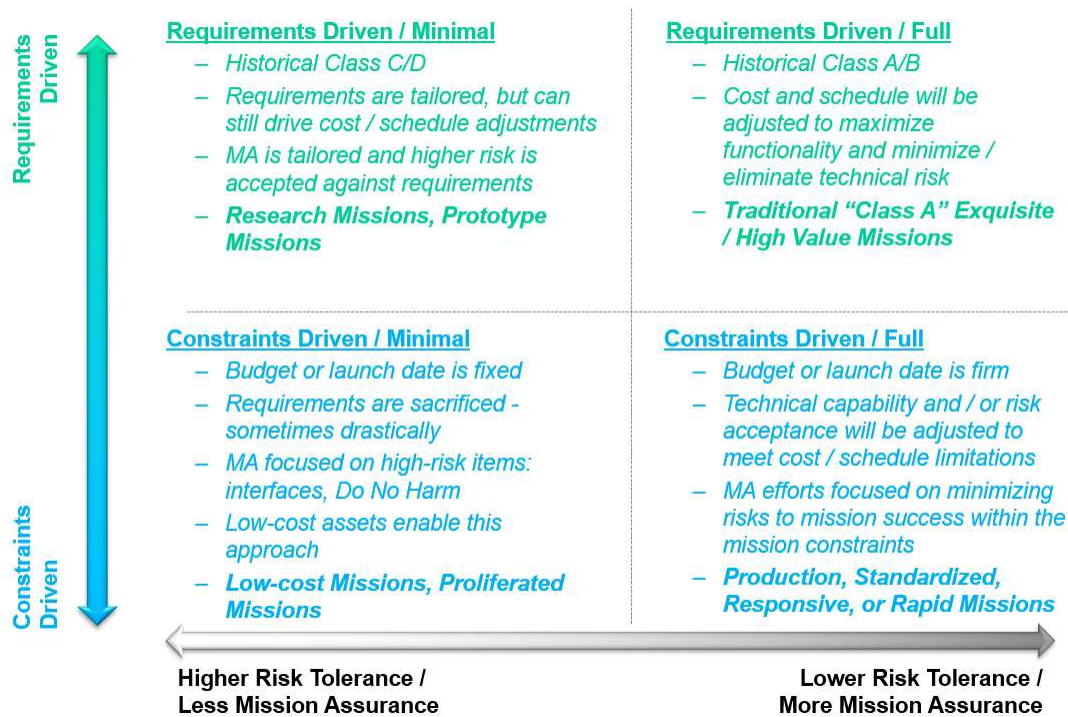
Requirements Driven

Requirements Driven / Minimal
– Historical Class C/D
– Requirements are tailored, but can still drive cost / schedule adjustments
– MA is tailored and higher risk is accepted against requirements
– Research Missions, Prototype Missions

Requirements Driven / Full
– Historical Class A/B
– Cost and schedule will be adjusted to maximize functionality and minimize / eliminate technical risk
– Traditional "Class A" Exquisite / High Value Missions

Constraints Driven / Minimal
– Budget or launch date is fixed
– Requirements are sacrificed - sometimes drastically
– MA focused on high-risk items: interfaces, Do No Harm
– Low-cost assets enable this approach
– Low-cost Missions, Proliferated Missions

Constraints Driven / Full
– Budget or launch date is firm
– Technical capability and / or risk acceptance will be adjusted to meet cost / schedule limitations
– MA efforts focused on minimizing risks to mission success within the mission constraints
– Production, Standardized, Responsive, or Rapid Missions

Constraints Driven

Higher Risk Tolerance / Less Mission Assurance

Lower Risk Tolerance / More Mission Assurance